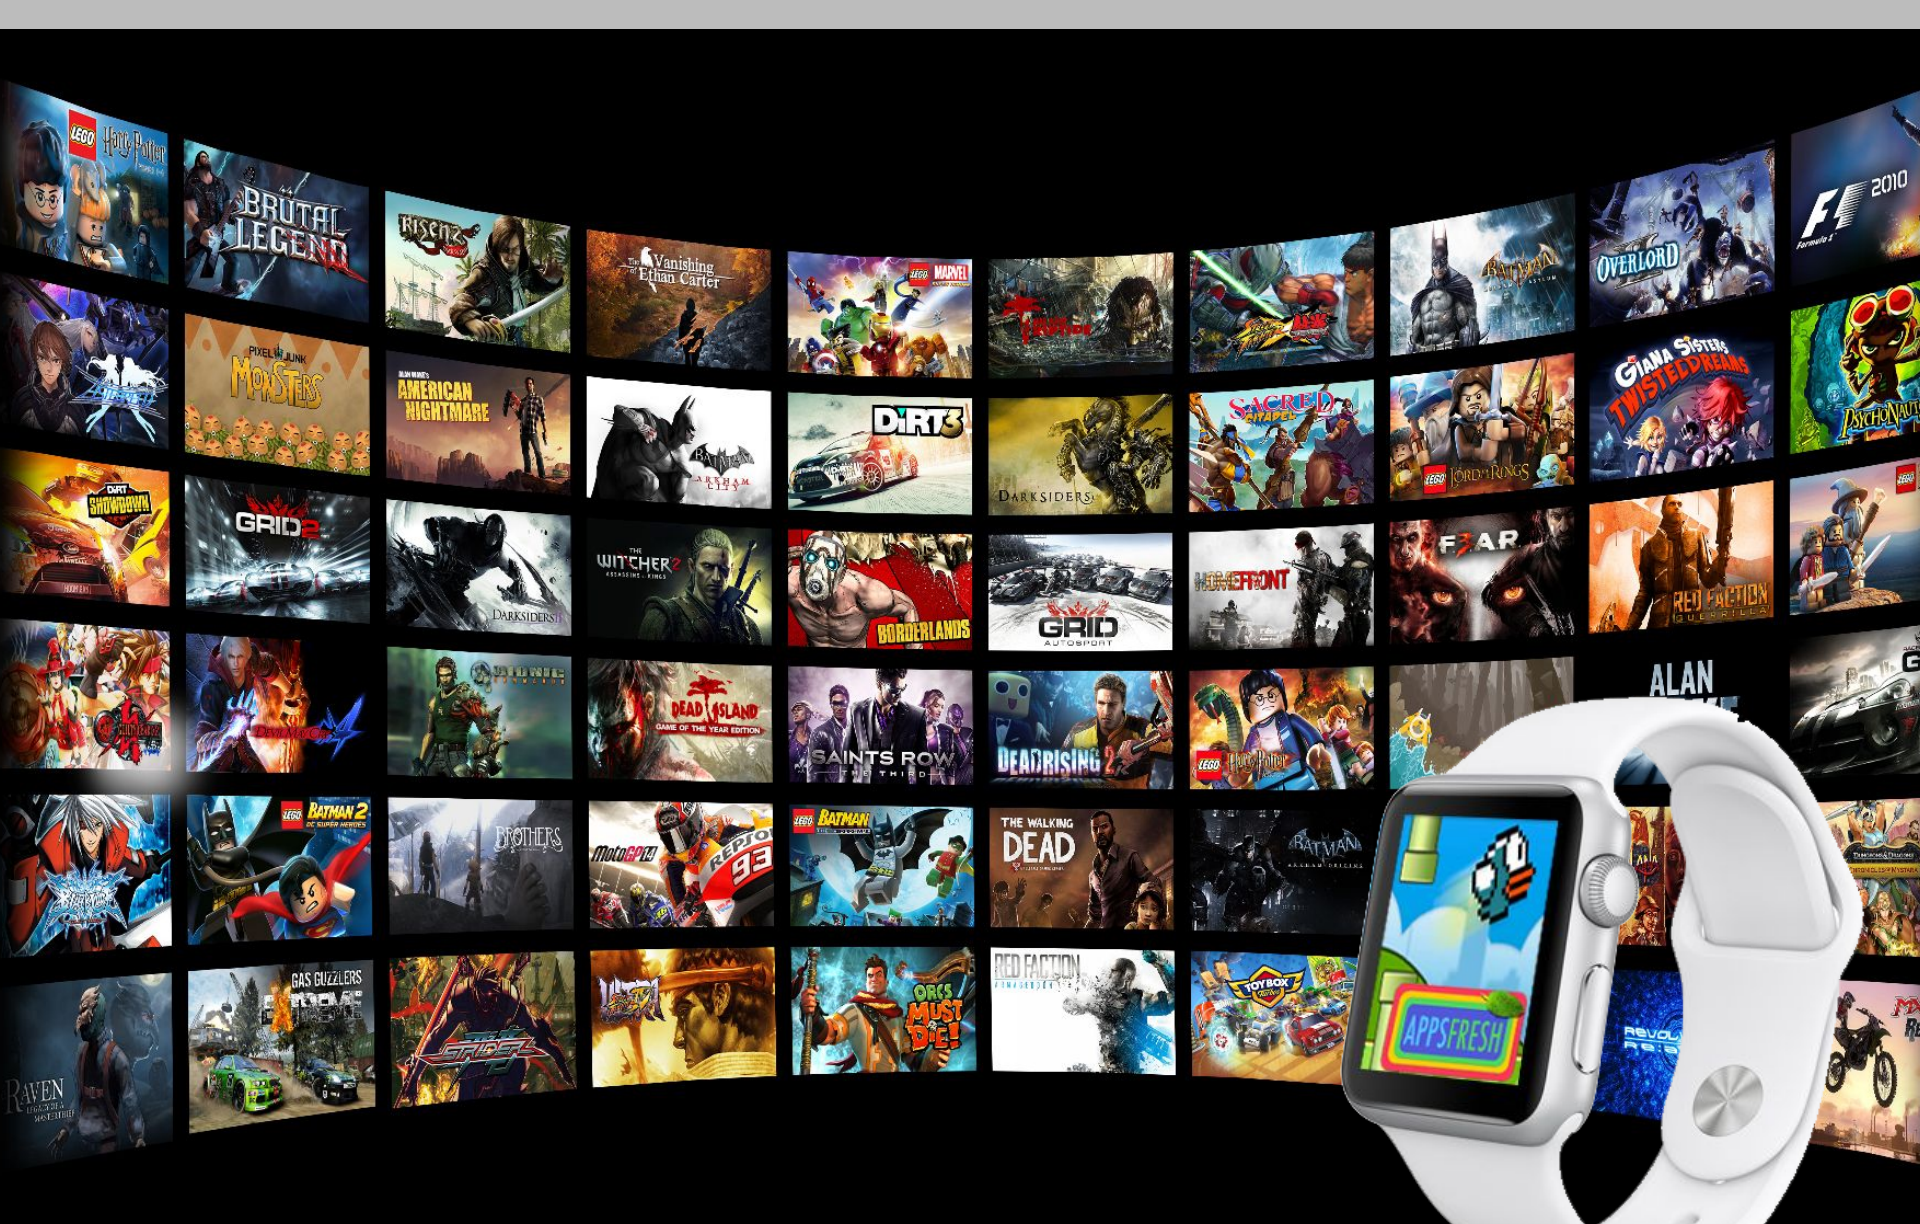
LEGO Harry Potter
BRÜTAL LEGEND
Risen 2
The Vanishing of Ethan Carter
LEGO MARVEL
Dead Rising
Street Fighter X Tekken
Batman Arkham Asylum
Overlord II
F1 2010
PixelJunk Monsters
American Nightmare
Batman Arkham City
DiRT3
Darksiders
Sacred Citadel
LEGO Lord of the Rings
Giana Sisters Twisted Dreams
Psychonauts
DiRT Showdown
GRID 2
Darksiders II
The Witcher 2
Borderlands
GRID Autosport
Homefront
F.3.A.R
Red Faction Guerrilla
LEGO
Bionic Commando
Devil May Cry 4
Dead Island Game of the Year Edition
Saints Row The Third
Dead Rising 2
LEGO Harry Potter
ALAN
LEGO Batman 2 DC Super Heroes
Brothers
MotoGP 14
LEGO Batman
The Walking Dead
Batman Arkham Origins
Raven
Gas Guzzlers Extreme
Strider
Ultra Street Fighter IV
Orcs Must Die!
Red Faction Armageddon
Toy Box
Revolt
APPSFRESH